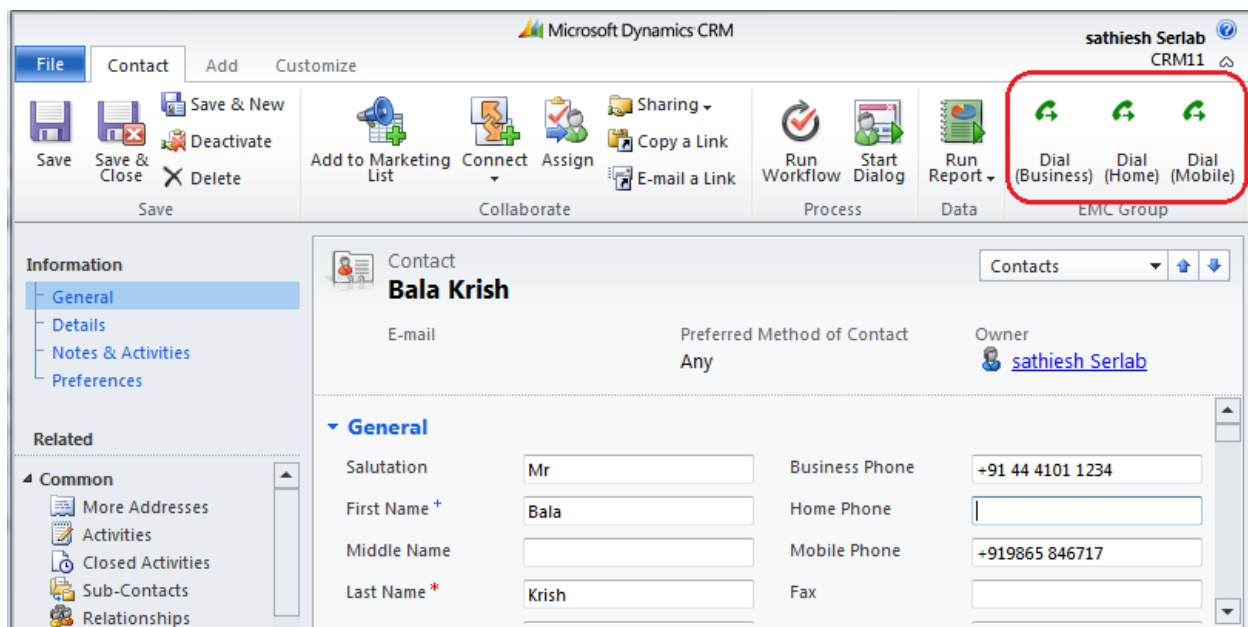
Microsoft Dynamics CRM

sathiesh Serlab
CRM11

File | Contact | Add | Customize

Save
Save & Close
Save & New
Deactivate
Delete
Save

Add to Marketing List
Connect
Assign
Sharing
Copy a Link
E-mail a Link
Collaborate

Run Workflow
Start Dialog
Process

Run Report
Data

Dial (Business)
Dial (Home)
Dial (Mobile)
EMC Group

Information
General
Details
Notes & Activities
Preferences

Related
Common
More Addresses
Activities
Closed Activities
Sub-Contacts
Relationships

Contact
Bala Krish

Contacts

E-mail

Preferred Method of Contact
Any

Owner
sathiesh Serlab

General

| | | | |
|---|---|---|---|
| Salutation | Mr | Business Phone | +91 44 4101 1234 |
| First Name + | Bala | Home Phone | |
| Middle Name | | Mobile Phone | +919865 846717 |
| Last Name * | Krish | Fax | |